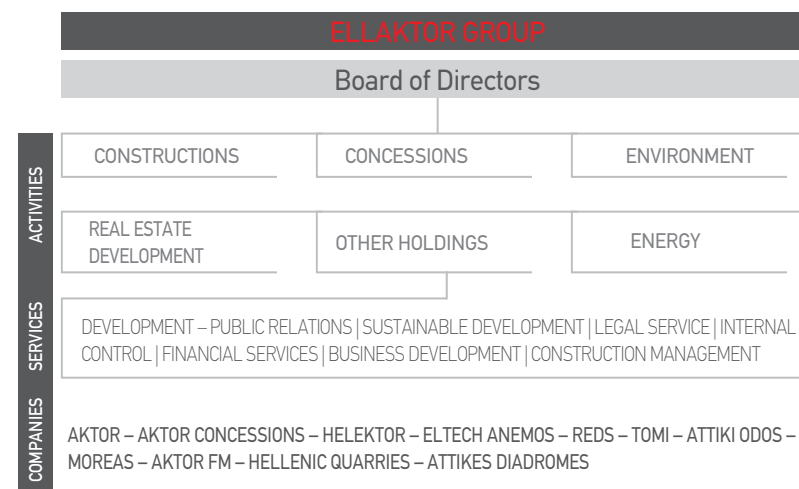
ELLAKTOR GROUP

Board of Directors

ACTIVITIES

CONSTRUCTIONS

CONCESSIONS

ENVIRONMENT

REAL ESTATE DEVELOPMENT

OTHER HOLDINGS

ENERGY

SERVICES

DEVELOPMENT – PUBLIC RELATIONS | SUSTAINABLE DEVELOPMENT | LEGAL SERVICE | INTERNAL CONTROL | FINANCIAL SERVICES | BUSINESS DEVELOPMENT | CONSTRUCTION MANAGEMENT

COMPANIES

AKTOR – AKTOR CONCESSIONS – HELEKTOR – ELTECH ANEMOS – REDS – TOMI – ATTIKI ODOS – MOREAS – AKTOR FM – HELLENIC QUARRIES – ATTIKES DIADROMES